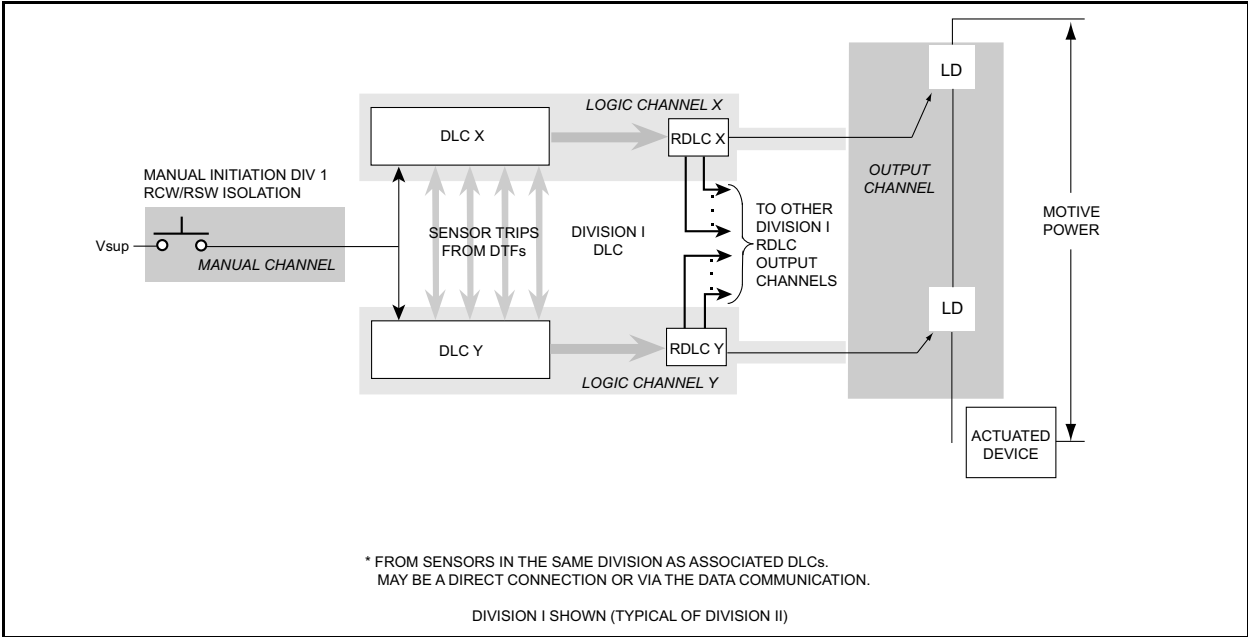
LOGIC CHANNEL X

DLC X

RDLC X

LD

OUTPUT CHANNEL

MANUAL INITIATION DIV 1
RCW/RSW ISOLATION

Vsup

MANUAL CHANNEL

SENSOR TRIPS FROM DTFs

DIVISION I DLC

TO OTHER DIVISION I RDLC OUTPUT CHANNELS

MOTIVE POWER

LD

DLC Y

RDLC Y

LOGIC CHANNEL Y

ACTUATED DEVICE

* FROM SENSORS IN THE SAME DIVISION AS ASSOCIATED DLCs.
MAY BE A DIRECT CONNECTION OR VIA THE DATA COMMUNICATION.

DIVISION I SHOWN (TYPICAL OF DIVISION II)